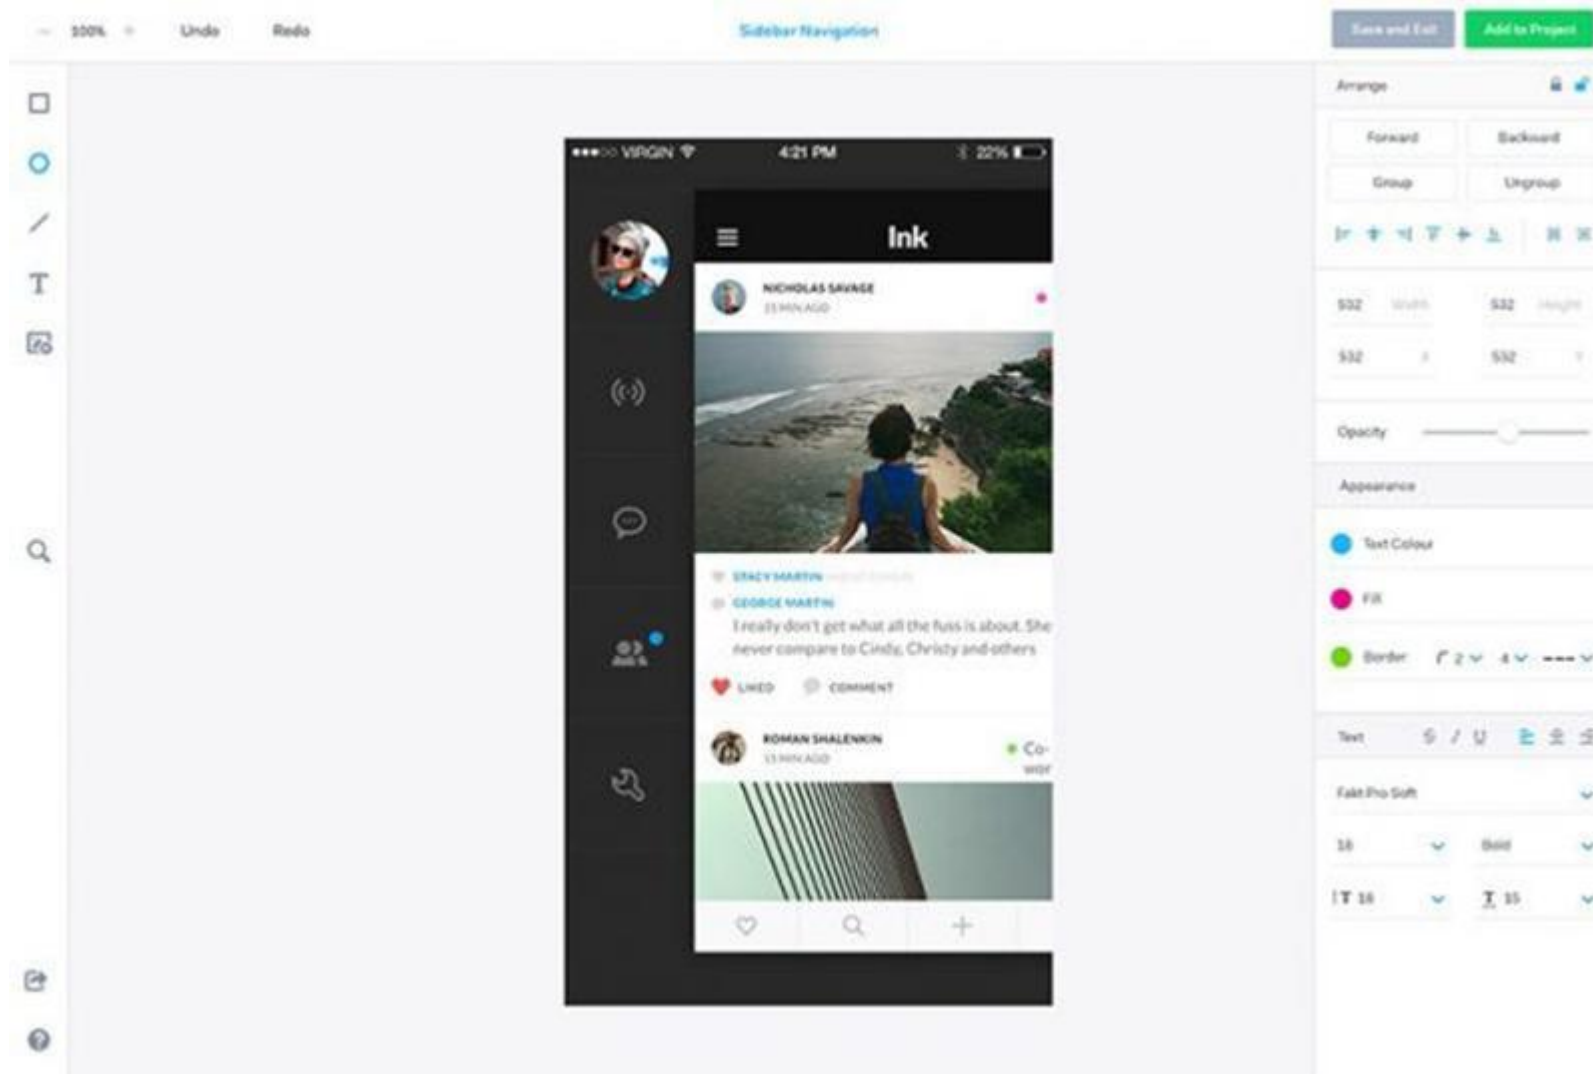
100% Undo Redo

Sidebar Navigation

Save and Exit Add to Project

●●●○○ VIRGIN 4:21 PM 22%

Ink

NICHOLAS SAVAGE
15 MIN AGO

STACY MARTIN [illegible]
GEORGE MARTIN
I really don't get what all the fuss is about. She never compare to Cindy, Christy and others

LIKED COMMENT

ROMAN SHALENKIN
15 MIN AGO

Co-
wor

Arrange

Forward Backward
Group Ungroup

532 Width 532 Height
532 X 532 Y

Opacity

Appearance

Text Colour
Fill
Border 2 4

Text

Falt Pro Soft

18 Bold
18 15